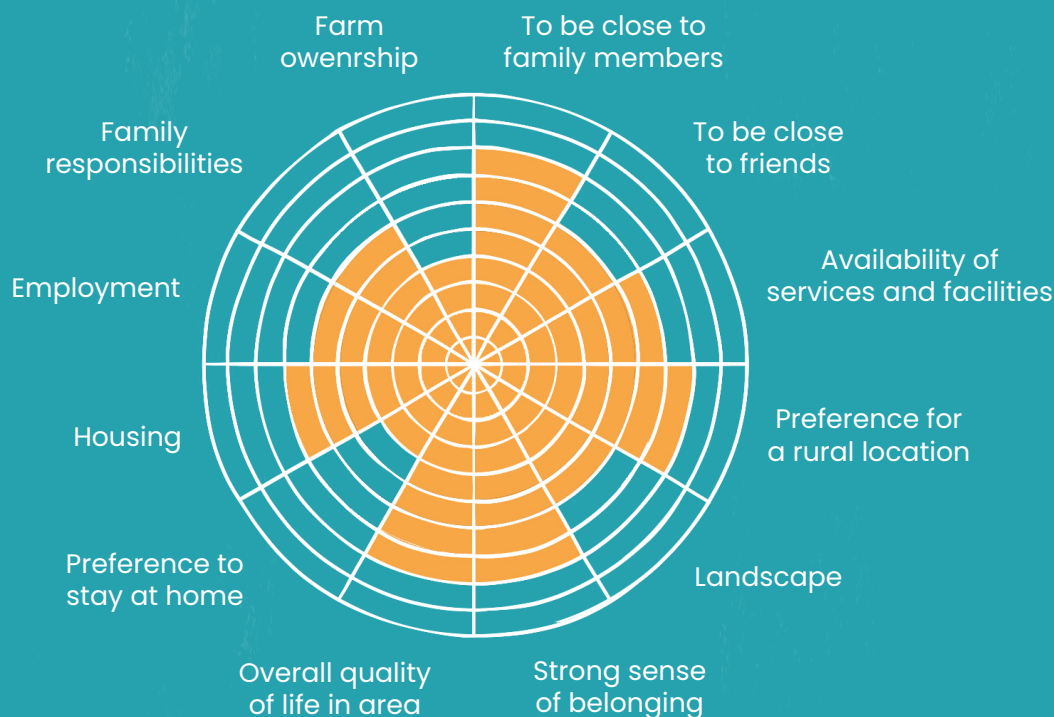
Farm owenrship

To be close to family members

To be close to friends

Availability of services and facilities

Preference for a rural location

Landscape

Strong sense of belonging

Overall quality of life in area

Preference to stay at home

Housing

Employment

Family responsibilities